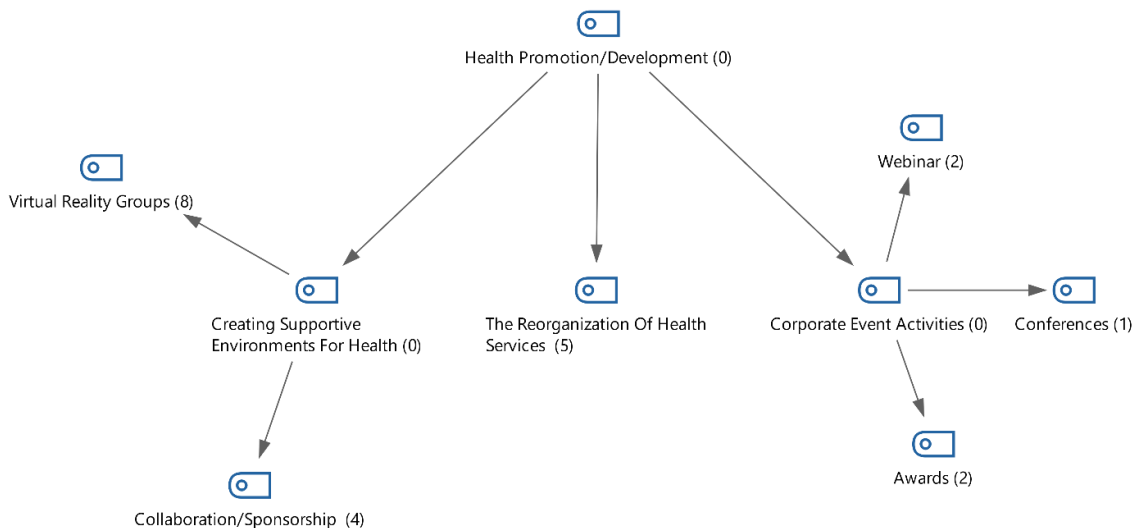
Health Promotion/Development (0)

Virtual Reality Groups (8)

Webinar (2)

Creating Supportive Environments For Health (0)

The Reorganization Of Health Services (5)

Corporate Event Activities (0)

Conferences (1)

Awards (2)

Collaboration/Sponsorship (4)